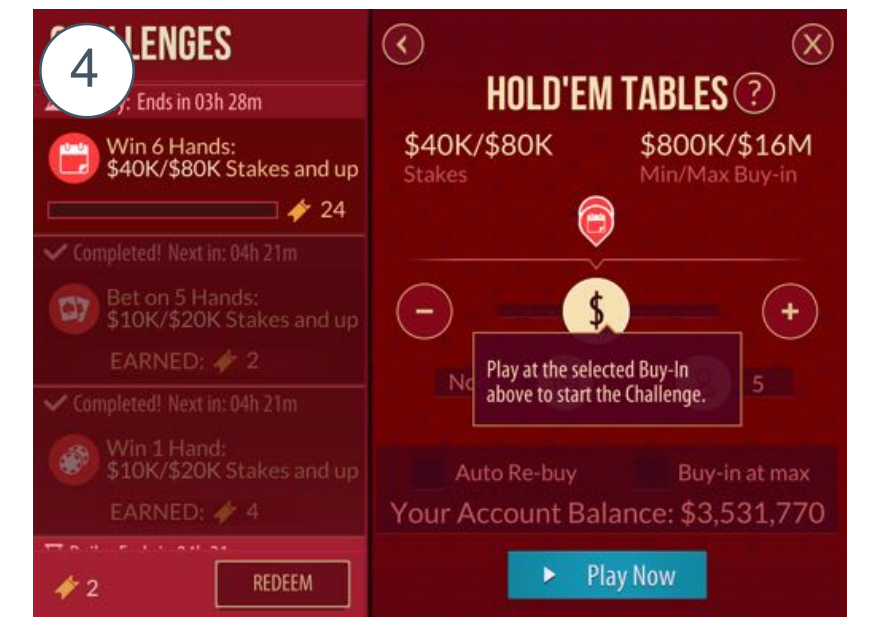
4

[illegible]LLENGES

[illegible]: Ends in 03h 28m

Win 6 Hands:
$40K/$80K Stakes and up

24

✓ Completed! Next in: 04h 21m

Bet on 5 Hands:
$10K/$20K Stakes and up

EARNED: 2

✓ Completed! Next in: 04h 21m

Win 1 Hand:
$10K/$20K Stakes and up

EARNED: 4

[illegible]

2

REDEEM

HOLD'EM TABLES ?

$40K/$80K
Stakes

$800K/$16M
Min/Max Buy-in

$

No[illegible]

5

Play at the selected Buy-In above to start the Challenge.

Auto Re-buy

Buy-in at max

Your Account Balance: $3,531,770

Play Now